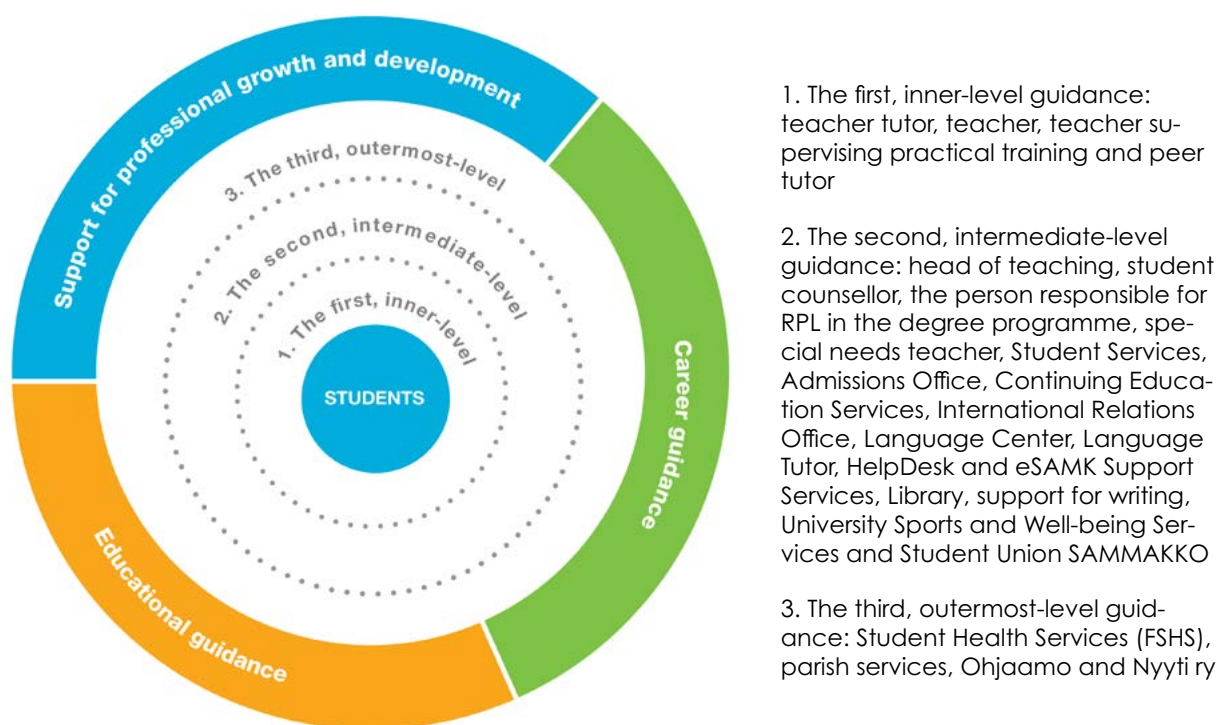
Support for professional growth and development

Career guidance

Educational guidance

3. The third, outermost-level

2. The second, intermediate-level

1. The first, inner-level

STUDENTS

1. The first, inner-level guidance: teacher tutor, teacher, teacher supervising practical training and peer tutor

2. The second, intermediate-level guidance: head of teaching, student counsellor, the person responsible for RPL in the degree programme, special needs teacher, Student Services, Admissions Office, Continuing Education Services, International Relations Office, Language Center, Language Tutor, HelpDesk and eSAMK Support Services, Library, support for writing, University Sports and Well-being Services and Student Union SAMMAKKO

3. The third, outermost-level guidance: Student Health Services (FSHS), parish services, Ohjaamo and Nyyti ry